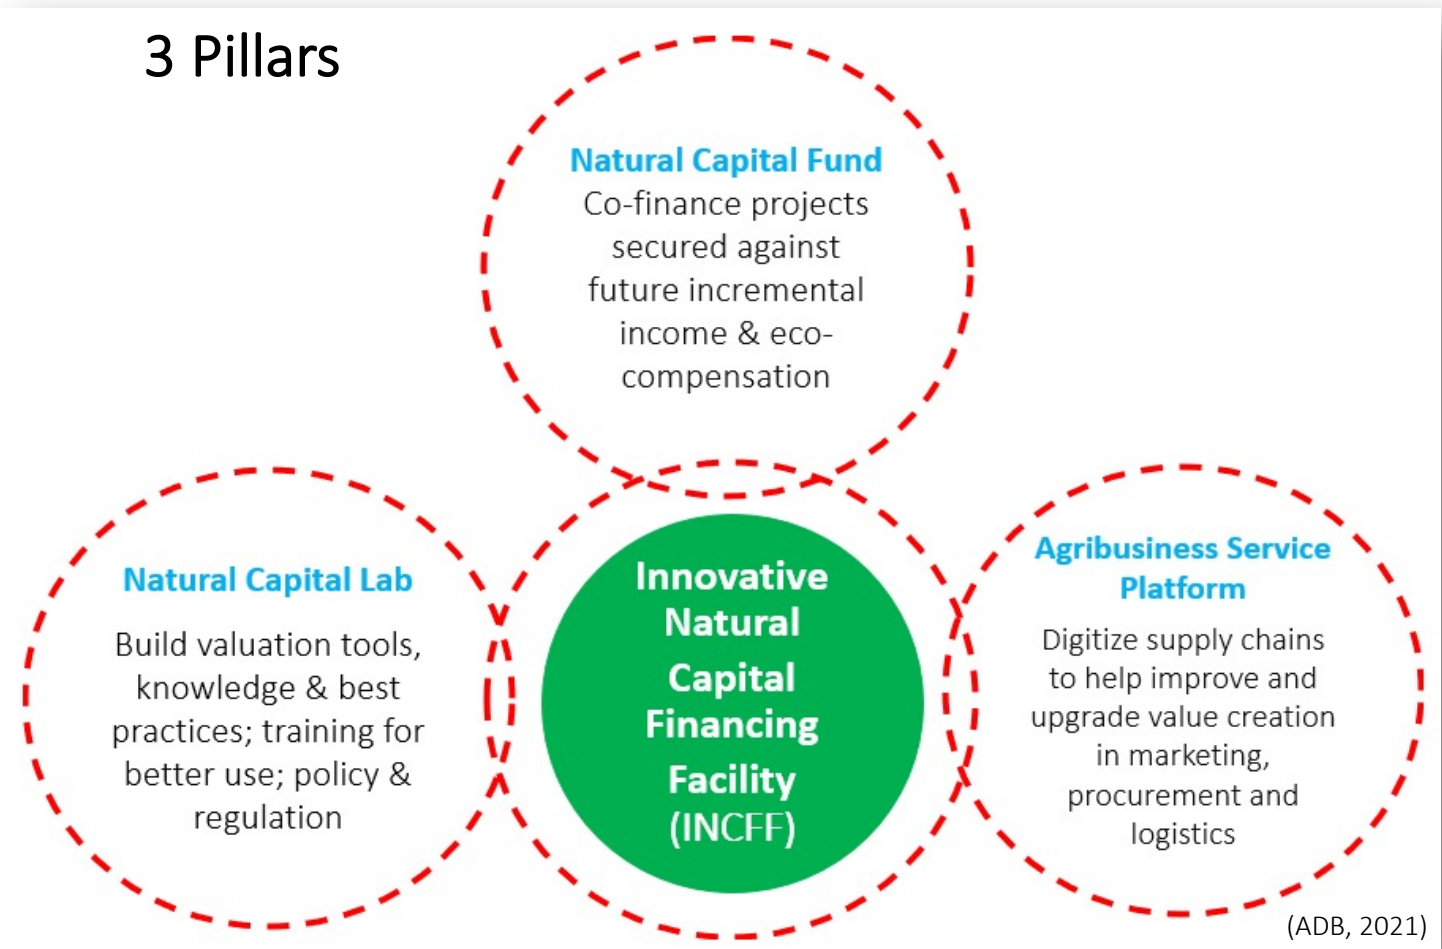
3 Pillars

Natural Capital Fund
Co-finance projects secured against future incremental income & eco-compensation

Natural Capital Lab
Build valuation tools, knowledge & best practices; training for better use; policy & regulation

Innovative Natural Capital Financing Facility (INCFF)

Agribusiness Service Platform
Digitize supply chains to help improve and upgrade value creation in marketing, procurement and logistics

(ADB, 2021)